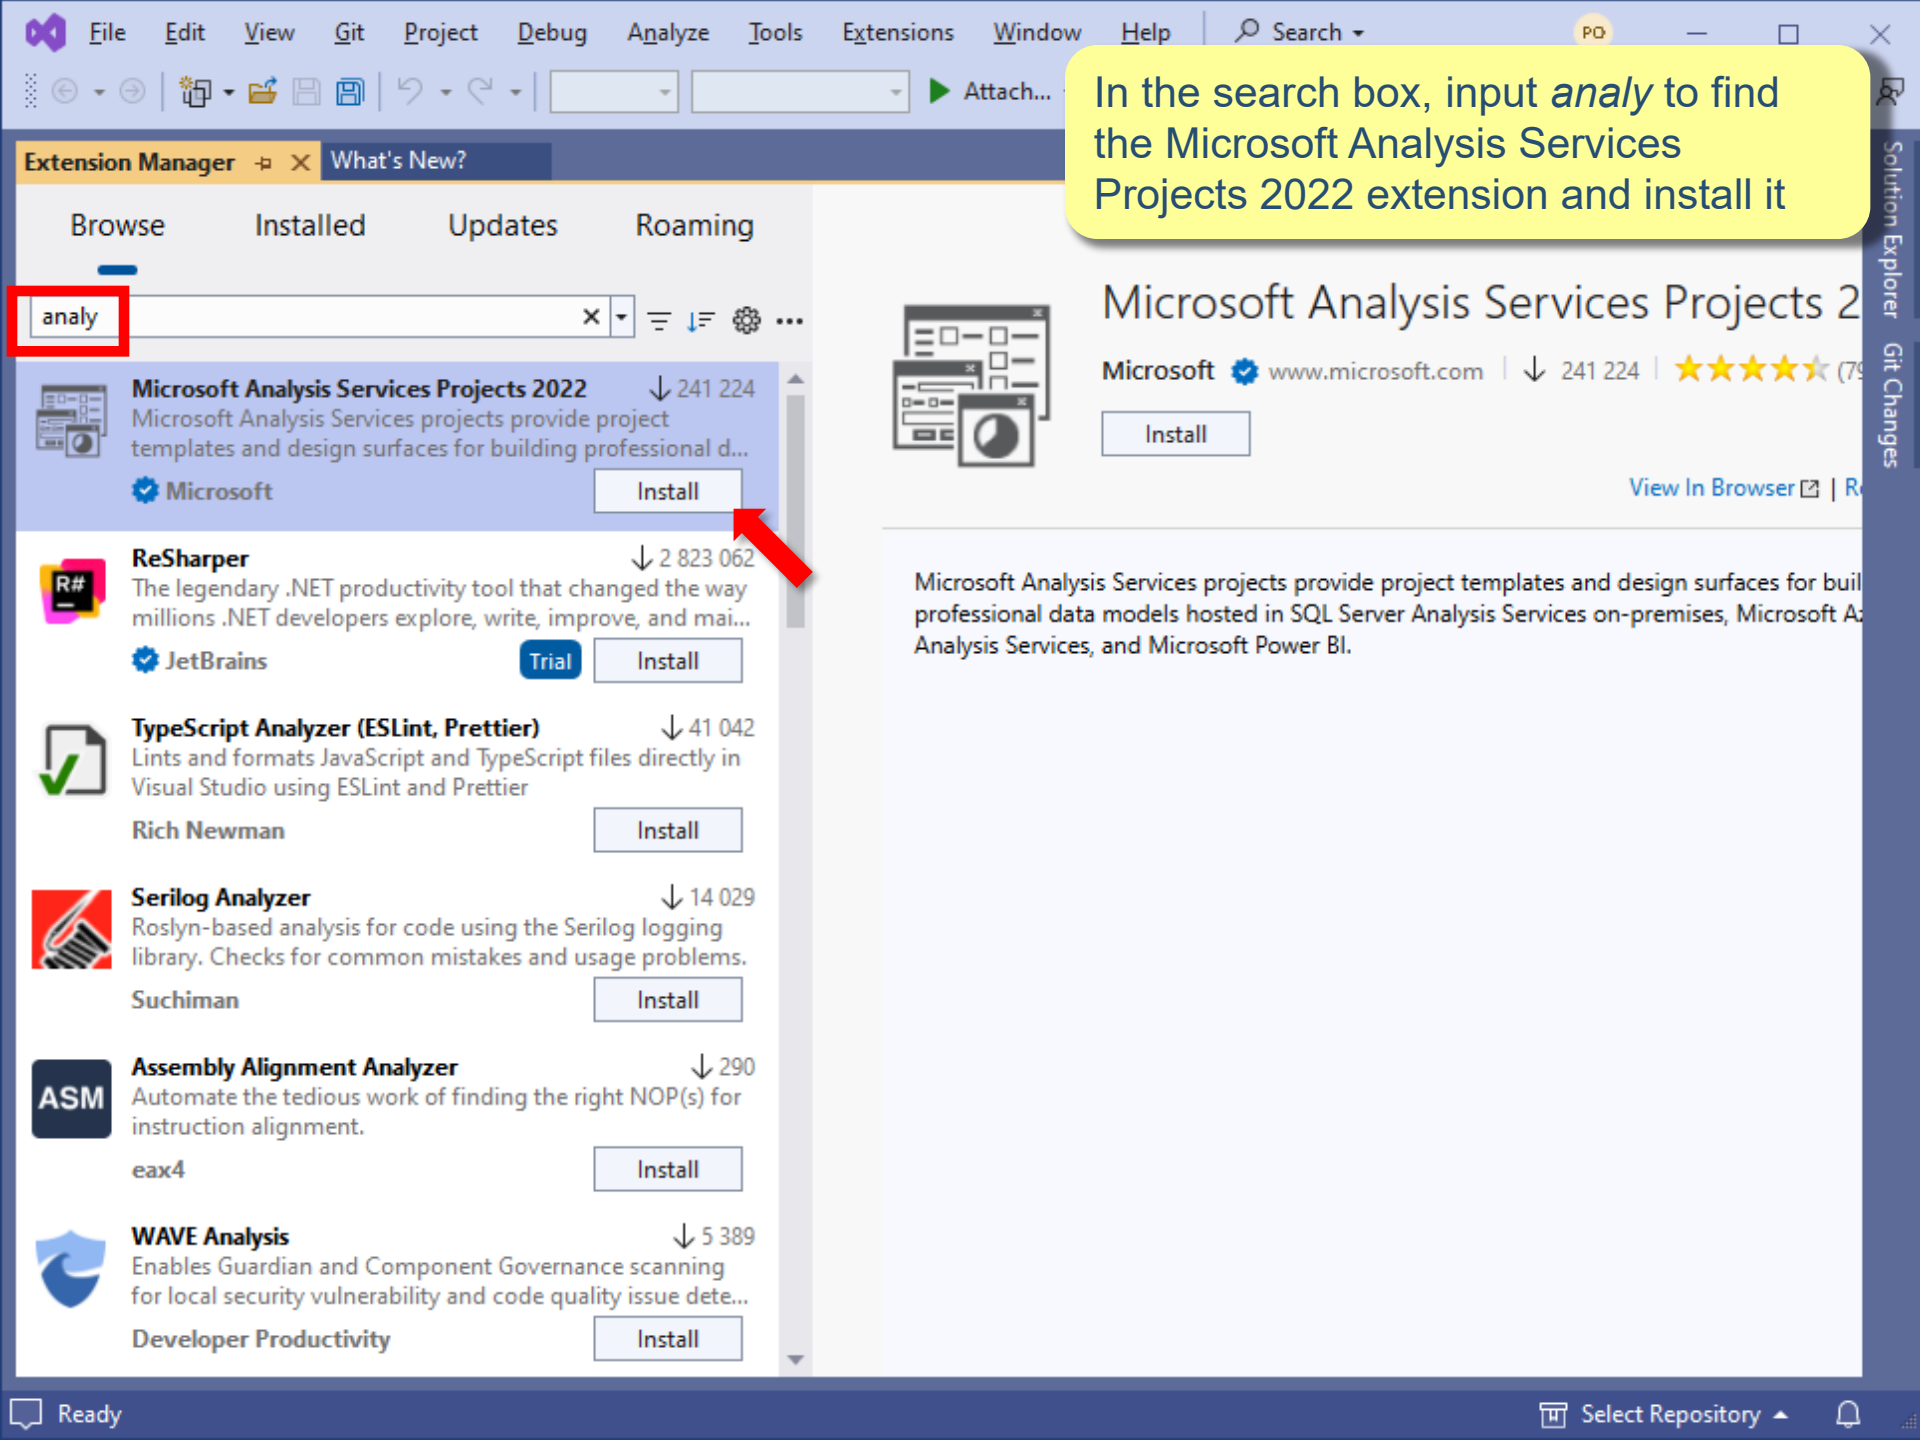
File Edit View Git Project Debug Analyze Tools Extensions Window Help Search PO

Attach...

In the search box, input *analy* to find the Microsoft Analysis Services Projects 2022 extension and install it

Extension Manager What's New?

Browse Installed Updates Roaming

analy

Microsoft Analysis Services Projects 2022 241 224
Microsoft Analysis Services projects provide project templates and design surfaces for building professional d...
Microsoft Install

ReSharper 2 823 062
The legendary .NET productivity tool that changed the way millions .NET developers explore, write, improve, and mai...
JetBrains Trial Install

TypeScript Analyzer (ESLint, Prettier) 41 042
Lints and formats JavaScript and TypeScript files directly in Visual Studio using ESLint and Prettier
Rich Newman Install

Serilog Analyzer 14 029
Roslyn-based analysis for code using the Serilog logging library. Checks for common mistakes and usage problems.
Suchiman Install

Assembly Alignment Analyzer 290
Automate the tedious work of finding the right NOP(s) for instruction alignment.
eax4 Install

WAVE Analysis 5 389
Enables Guardian and Component Governance scanning for local security vulnerability and code quality issue dete...
Developer Productivity Install

Microsoft Analysis Services Projects 2
Microsoft www.microsoft.com 241 224 (79
Install
View In Browser | R

Microsoft Analysis Services projects provide project templates and design surfaces for buil professional data models hosted in SQL Server Analysis Services on-premises, Microsoft A Analysis Services, and Microsoft Power BI.

Solution Explorer Git Changes

Ready Select Repository